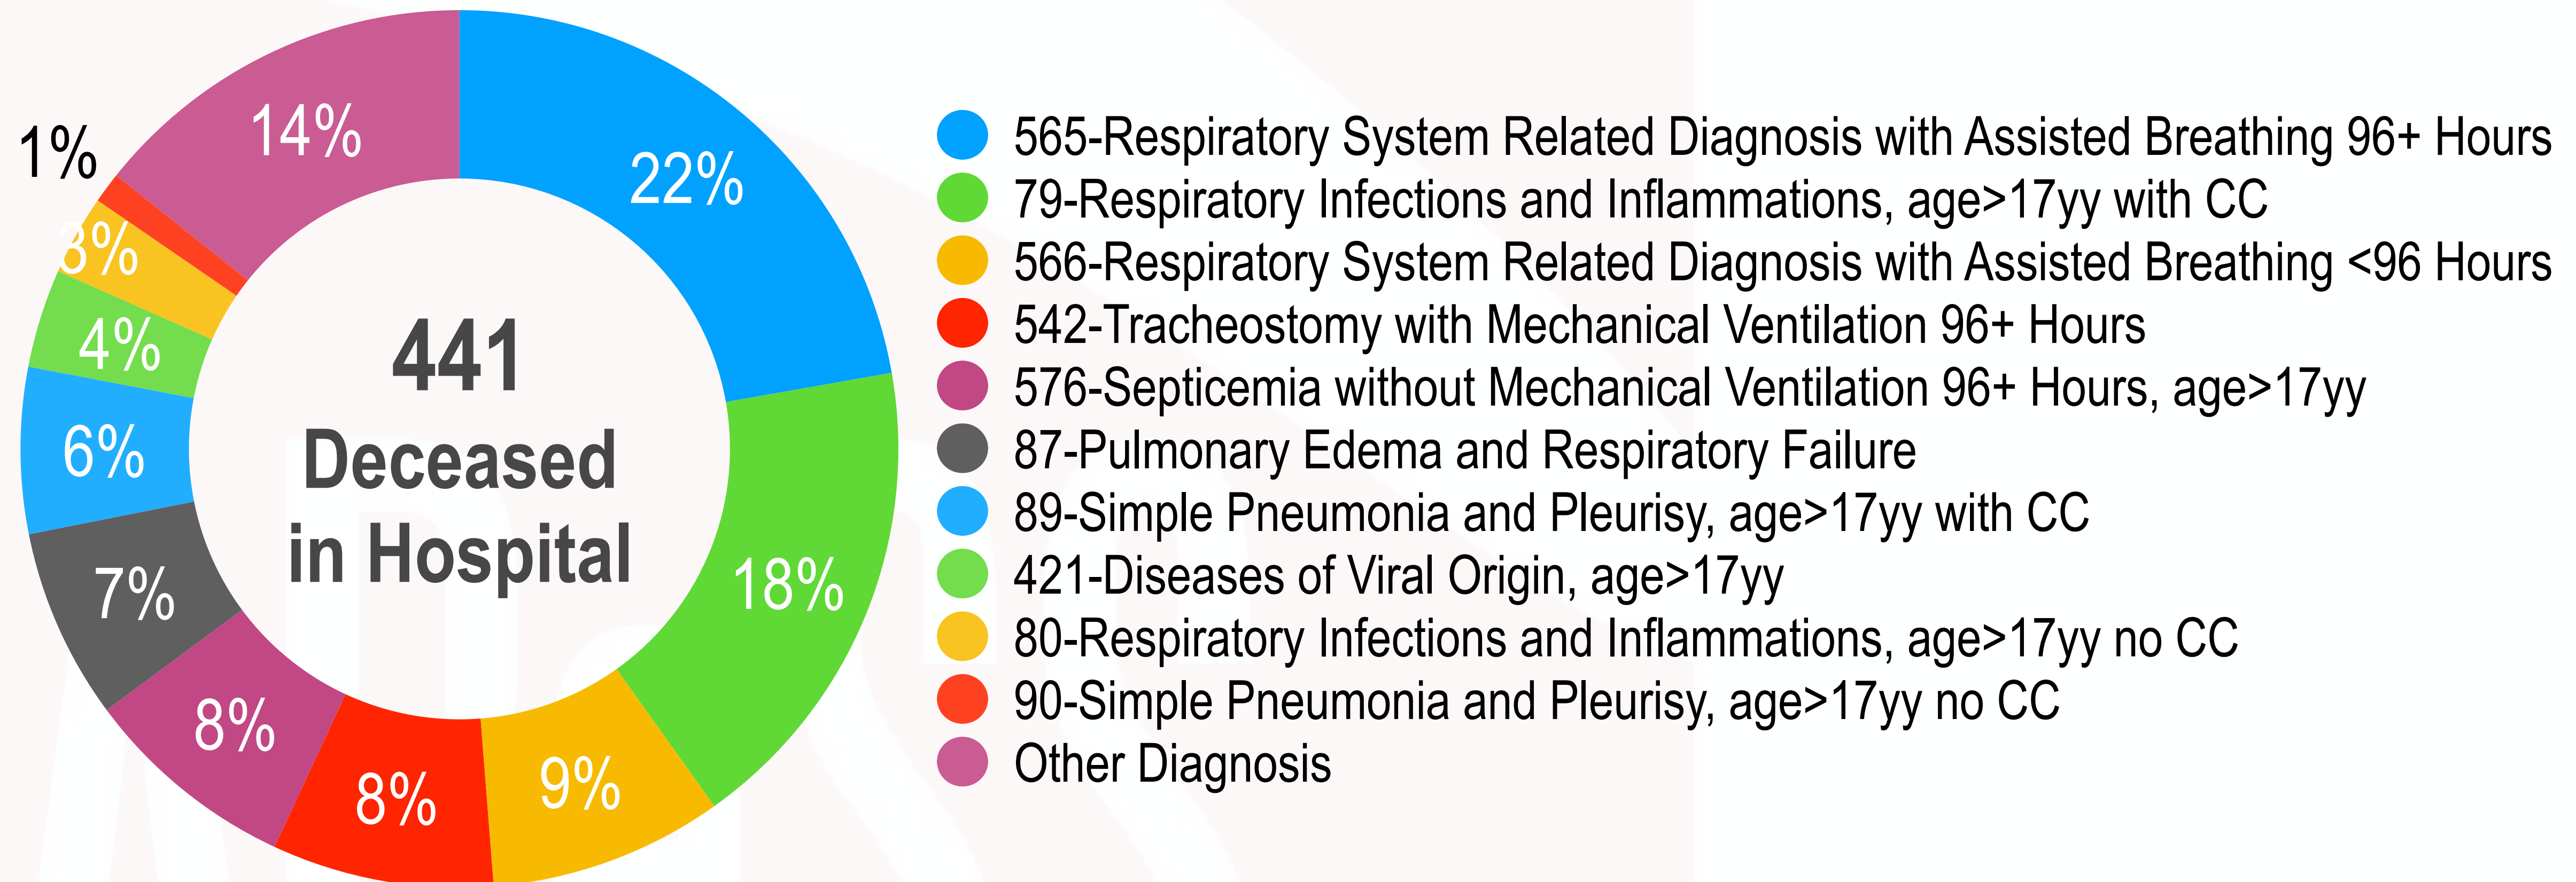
1%

14%

22%

3%

4%

441
Deceased
in Hospital

6%

7%

18%

8%

8%

9%

565-Respiratory System Related Diagnosis with Assisted Breathing 96+ Hours
79-Respiratory Infections and Inflammations, age>17yy with CC
566-Respiratory System Related Diagnosis with Assisted Breathing <96 Hours
542-Tracheostomy with Mechanical Ventilation 96+ Hours
576-Septicemia without Mechanical Ventilation 96+ Hours, age>17yy
87-Pulmonary Edema and Respiratory Failure
89-Simple Pneumonia and Pleurisy, age>17yy with CC
421-Diseases of Viral Origin, age>17yy
80-Respiratory Infections and Inflammations, age>17yy no CC
90-Simple Pneumonia and Pleurisy, age>17yy no CC
Other Diagnosis